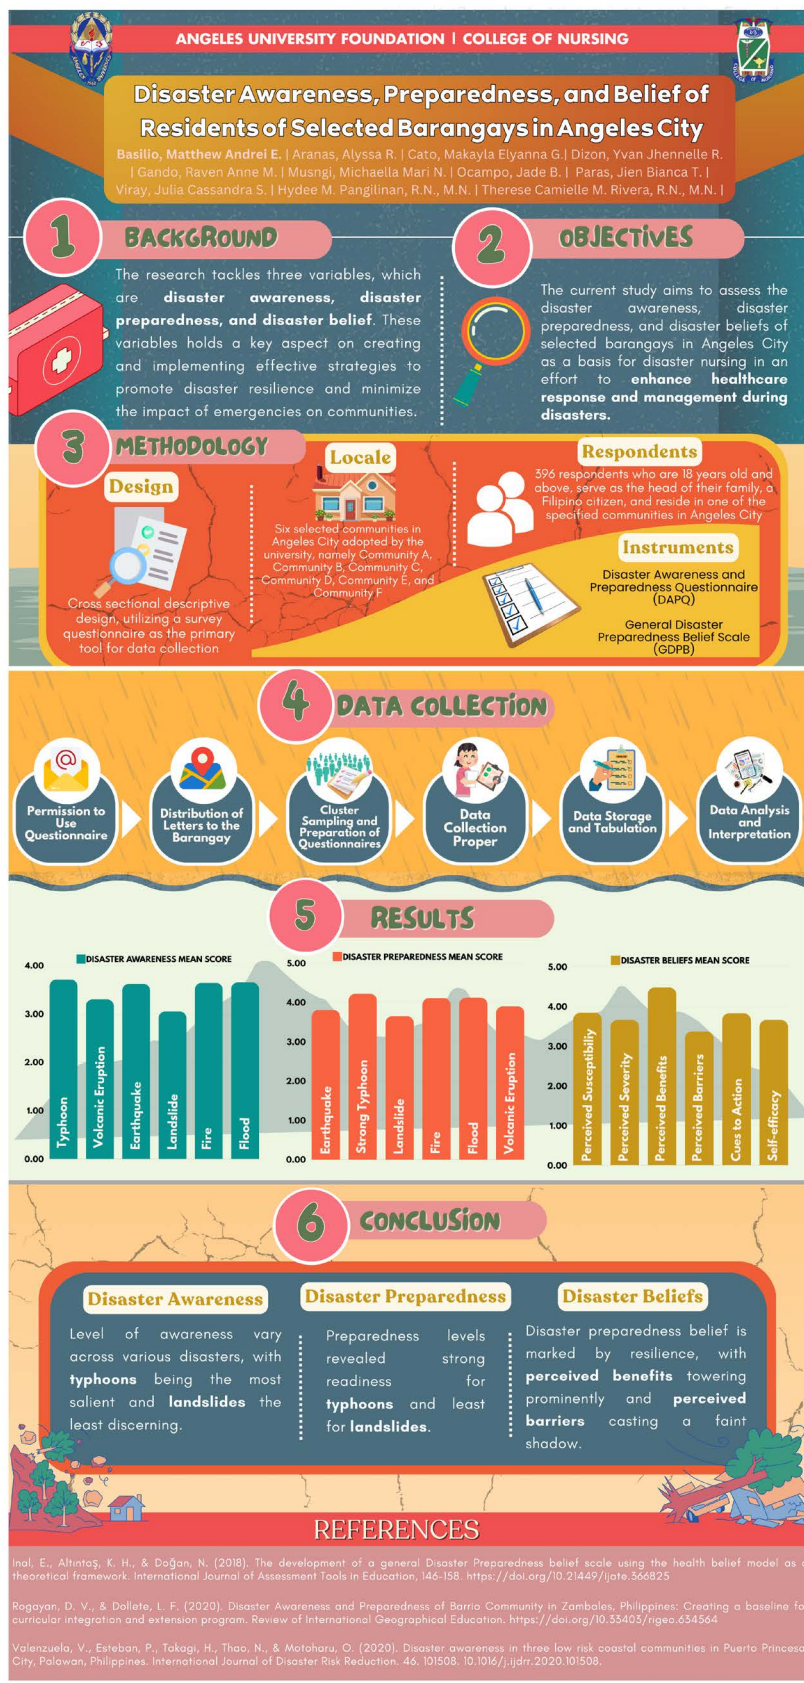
ANGELES UNIVERSITY FOUNDATION | COLLEGE OF NURSING

Disaster Awareness, Preparedness, and Belief of Residents of Selected Barangays in Angeles City

Basilio, Matthew Andrei E. | Aranas, Alyssa R. | Cato, Makayla Elyanna G.| Dizon, Yvan Jhennelle R. | Gando, Raven Anne M. | Musngi, Michaella Mari N. | Ocampo, Jade B. | Paras, Jien Bianca T. | Viray, Julia Cassandra S. | Hydee M. Pangilinan, R.N., M.N. | Therese Camielle M. Rivera, R.N., M.N. |

1 BACKGROUND

The research tackles three variables, which are disaster awareness, disaster preparedness, and disaster belief. These variables holds a key aspect on creating and implementing effective strategies to promote disaster resilience and minimize the impact of emergencies on communities.

2 OBJECTIVES

The current study aims to assess the disaster awareness, disaster preparedness, and disaster beliefs of selected barangays in Angeles City as a basis for disaster nursing in an effort to enhance healthcare response and management during disasters.

3 METHODOLOGY

Design

Cross sectional descriptive design, utilizing a survey questionnaire as the primary tool for data collection

Locale

Six selected communities in Angeles City adopted by the university, namely Community A, Community B, Community C, Community D, Community E, and Community F

Respondents

396 respondents who are 18 years old and above, serve as the head of their family, a Filipino citizen, and reside in one of the specified communities in Angeles City

Instruments

Disaster Awareness and Preparedness Questionnaire (DAPQ)

General Disaster Preparedness Belief Scale (GDPB)

4 DATA COLLECTION

Permission to Use Questionnaire

Distribution of Letters to the Barangay

Cluster Sampling and Preparation of Questionnaires

Data Collection Proper

Data Storage and Tabulation

Data Analysis and Interpretation

5 RESULTS

DISASTER AWARENESS MEAN SCORE
4.00
3.00
2.00
1.00
0.00
Typhoon
Volcanic Eruption
Earthquake
Landslide
Fire
Flood

DISASTER PREPAREDNESS MEAN SCORE
5.00
4.00
3.00
2.00
1.00
0.00
Earthquake
Strong Typhoon
Landslide
Fire
Flood
Volcanic Eruption

DISASTER BELIEFS MEAN SCORE
5.00
4.00
3.00
2.00
1.00
0.00
Perceived Susceptibility
Perceived Severity
Perceived Benefits
Perceived Barriers
Cues to Action
Self-efficacy

6 CONCLUSION

Disaster Awareness

Level of awareness vary across various disasters, with typhoons being the most salient and landslides the least discerning.

Disaster Preparedness

Preparedness levels revealed strong readiness for typhoons and least for landslides.

Disaster Beliefs

Disaster preparedness belief is marked by resilience, with perceived benefits towering prominently and perceived barriers casting a faint shadow.

REFERENCES

Inal, E., Altintaş, K. H., & Doğan, N. (2018). The development of a general Disaster Preparedness belief scale using the health belief model as a theoretical framework. International Journal of Assessment Tools in Education, 146-158. https://doi.org/10.21449/ijate.366825

Rogayan, D. V., & Dollete, L. F. (2020). Disaster Awareness and Preparedness of Barrio Community in Zambales, Philippines: Creating a baseline for curricular integration and extension program. Review of International Geographical Education. https://doi.org/10.33403/rigeo.634564

Valenzuela, V., Esteban, P., Takagi, H., Thao, N., & Motoharu, O. (2020). Disaster awareness in three low risk coastal communities in Puerto Princesa City, Palawan, Philippines. International Journal of Disaster Risk Reduction. 46. 101508. 10.1016/j.ijdrr.2020.101508.